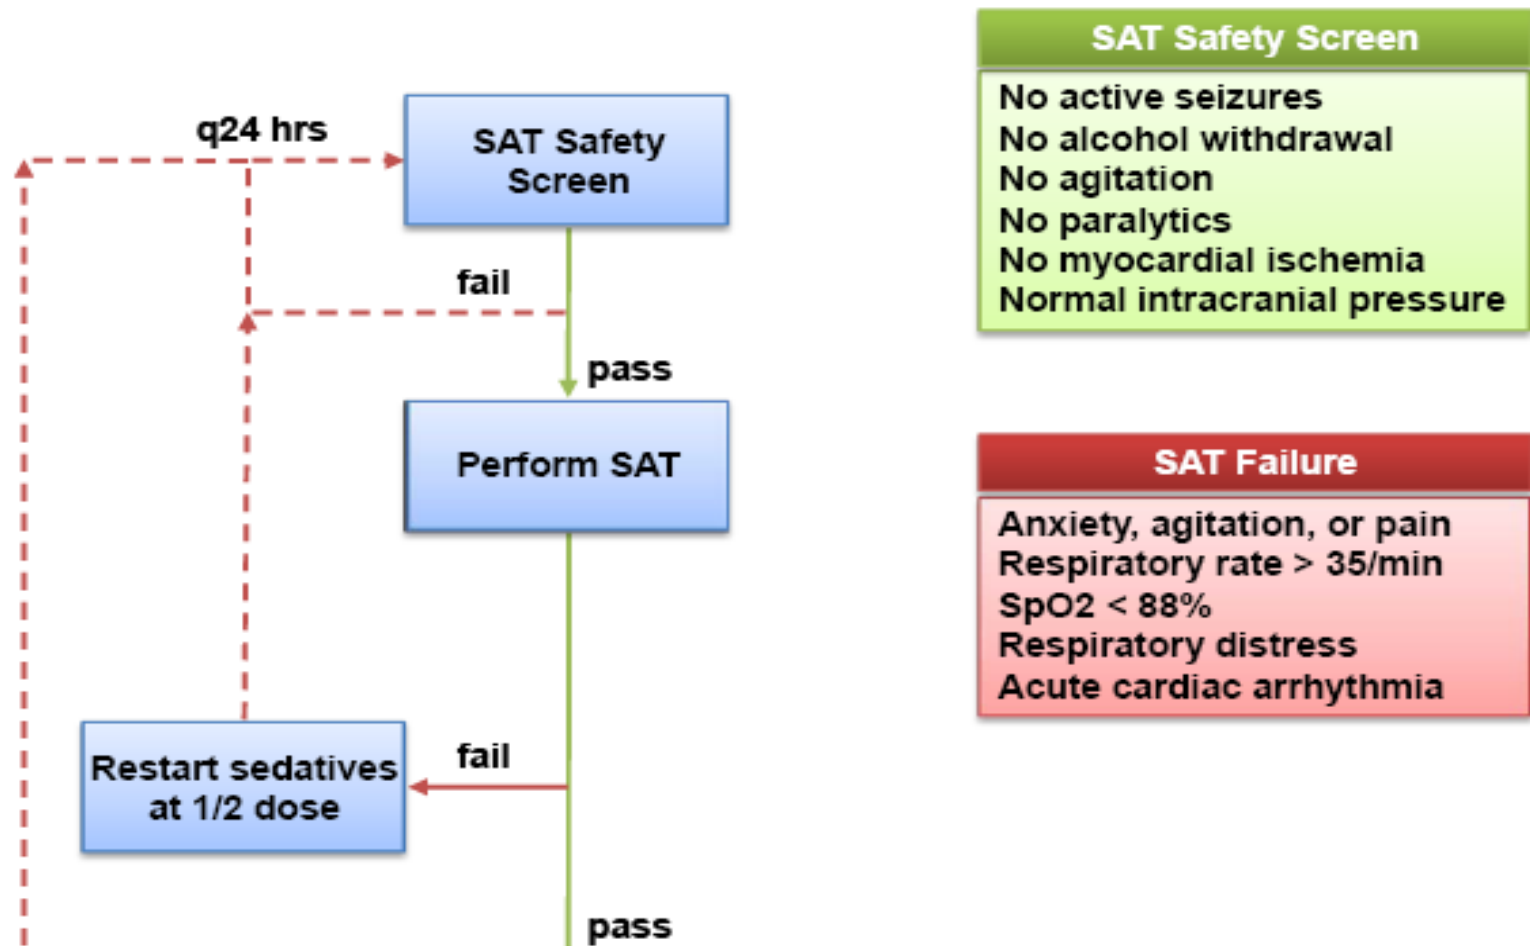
q24 hrs

SAT Safety Screen

fail

pass

Perform SAT

Restart sedatives at 1/2 dose

fail

pass

SAT Safety Screen

No active seizures
No alcohol withdrawal
No agitation
No paralytics
No myocardial ischemia
Normal intracranial pressure

SAT Failure

Anxiety, agitation, or pain
Respiratory rate > 35/min
SpO2 < 88%
Respiratory distress
Acute cardiac arrhythmia